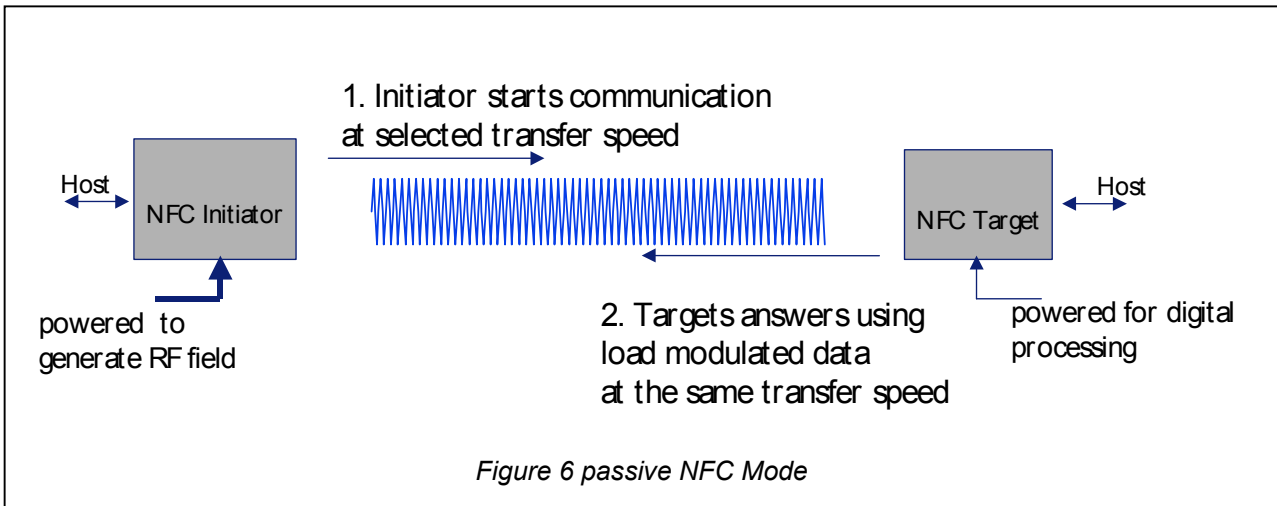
1. Initiator starts communication at selected transfer speed

Host

NFC Initiator

powered to generate RF field

NFC Target

Host

powered for digital processing

2. Targets answers using load modulated data at the same transfer speed

Figure 6 passive NFC Mode